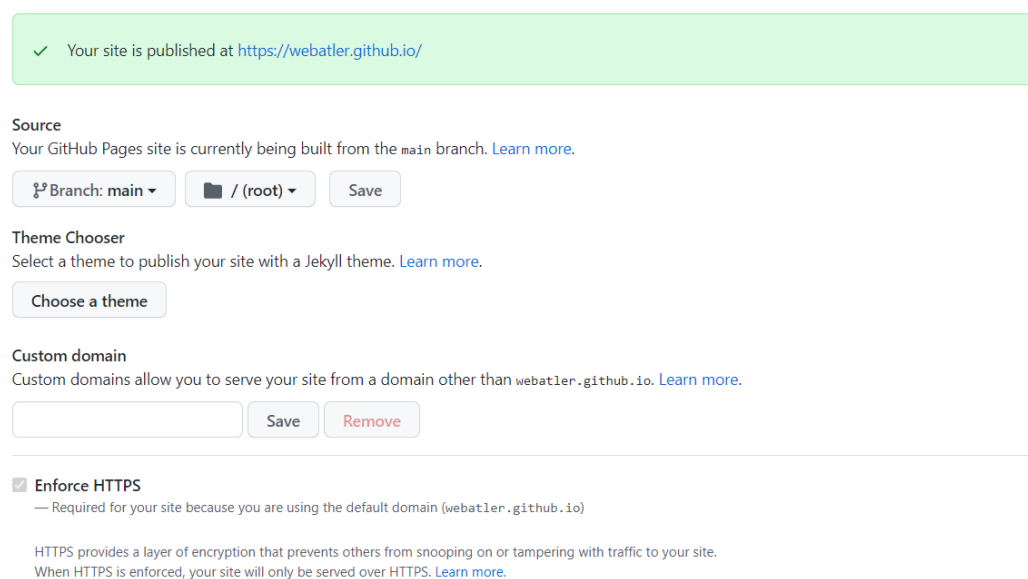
Your site is published at https://webatler.github.io/

Source
Your GitHub Pages site is currently being built from the main branch. Learn more.

Branch: main

/ (root)

Save

Theme Chooser
Select a theme to publish your site with a Jekyll theme. Learn more.

Choose a theme

Custom domain
Custom domains allow you to serve your site from a domain other than webatler.github.io. Learn more.

Save

Remove

Enforce HTTPS
— Required for your site because you are using the default domain (webatler.github.io)

HTTPS provides a layer of encryption that prevents others from snooping on or tampering with traffic to your site. When HTTPS is enforced, your site will only be served over HTTPS. Learn more.